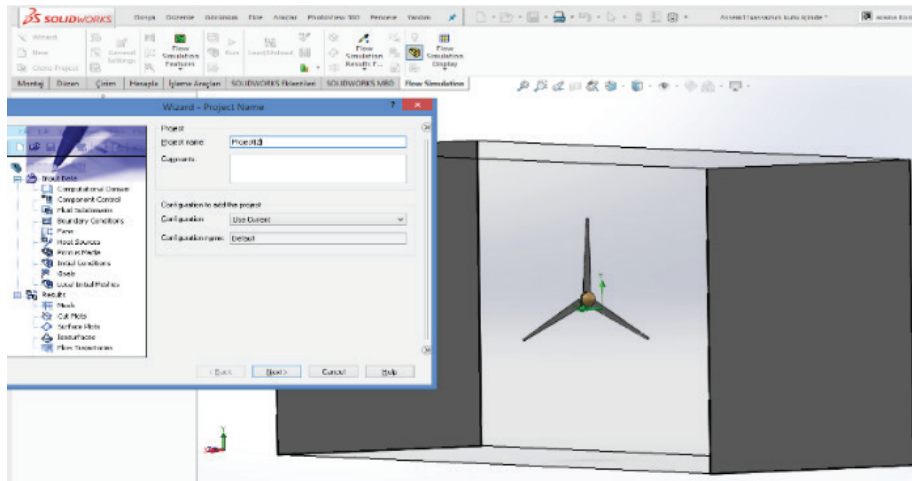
SOLIDWORKS Dosya Düzenle Görünüm Ekle Araçlar PhotoView 360 Pencere Yardım

Wizard
New
Clone Project
General Settings
Flow Simulation Features
Run
Load/Unload
Flow Simulation Results F...
Flow Simulation Display

Montaj Düzen Çizim Hesapla İşleme Araçları SOLIDWORKS Eklentiler SOLIDWORKS MBD Flow Simulation

Wizard - Project Name

Project
Project name: Project(1)
Comments:

Configuration to add the project
Configuration: Use Current
Configuration name: Default

Input Data
Computational Domain
Component Control
Fluid Subdomains
Boundary Conditions
Fans
Heat Sources
Porous Media
Initial Conditions
Goals
Local Initial Meshes
Results
Mesh
Cut Plots
Surface Plots
Isosurfaces
Flow Trajectories

< Back Next > Cancel Help